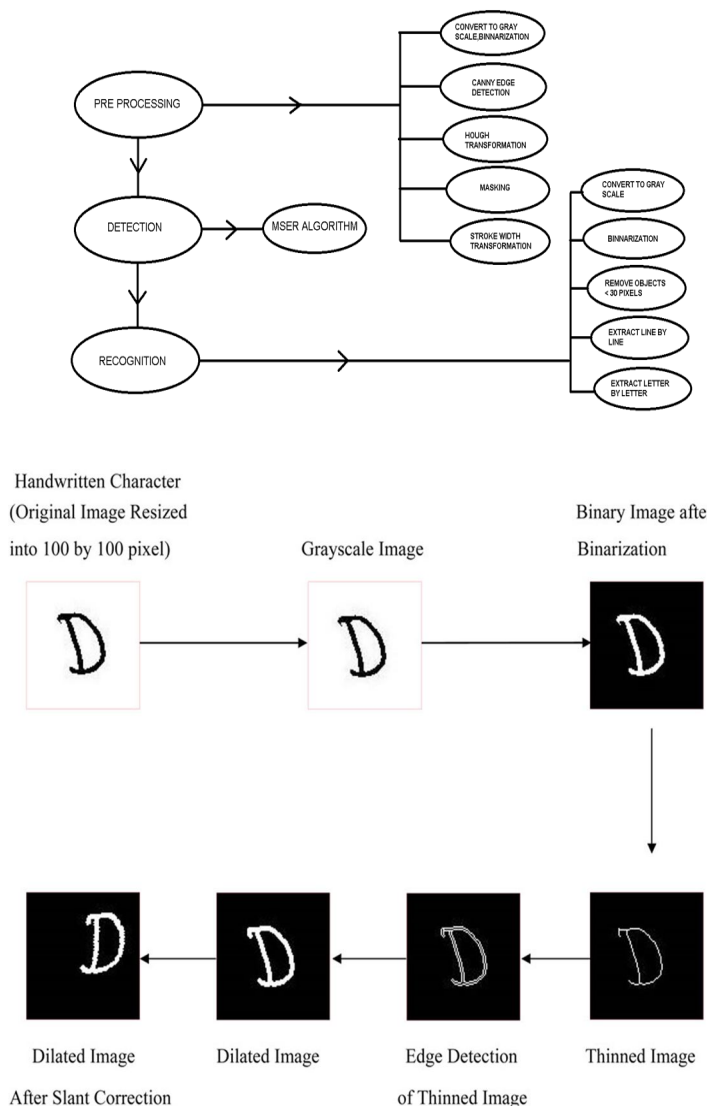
PRE PROCESSING

CONVERT TO GRAY SCALE,BINNARIZATION

CANNY EDGE DETECTION

HOUGH TRANSFORMATION

MASKING

STROKE WIDTH TRANSFORMATION

DETECTION

MSER ALGORITHM

RECOGNITION

CONVERT TO GRAY SCALE

BINNARIZATION

REMOVE OBJECTS < 30 PIXELS

EXTRACT LINE BY LINE

EXTRACT LETTER BY LETTER

Handwritten Character (Original Image Resized into 100 by 100 pixel)

Grayscale Image

Binary Image afte Binarization

Dilated Image After Slant Correction

Dilated Image

Edge Detection of Thinned Image

Thinned Image